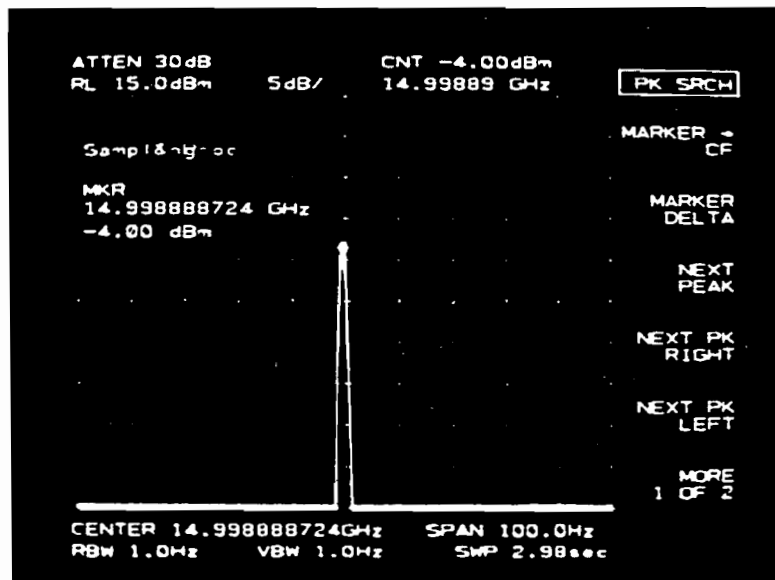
ATTEN 30dB
RL 15.0dBm 5dB/

CNT -4.00dBm
14.99889 GHz

PK SRCH

MARKER → CF

MARKER DELTA

NEXT PEAK

NEXT PK RIGHT

NEXT PK LEFT

MORE 1 OF 2

Sampl&ng-oc

MKR
14.998888724 GHz
-4.00 dBm

CENTER 14.998888724GHz SPAN 100.0Hz
RBW 1.0Hz VBW 1.0Hz SWP 2.98sec